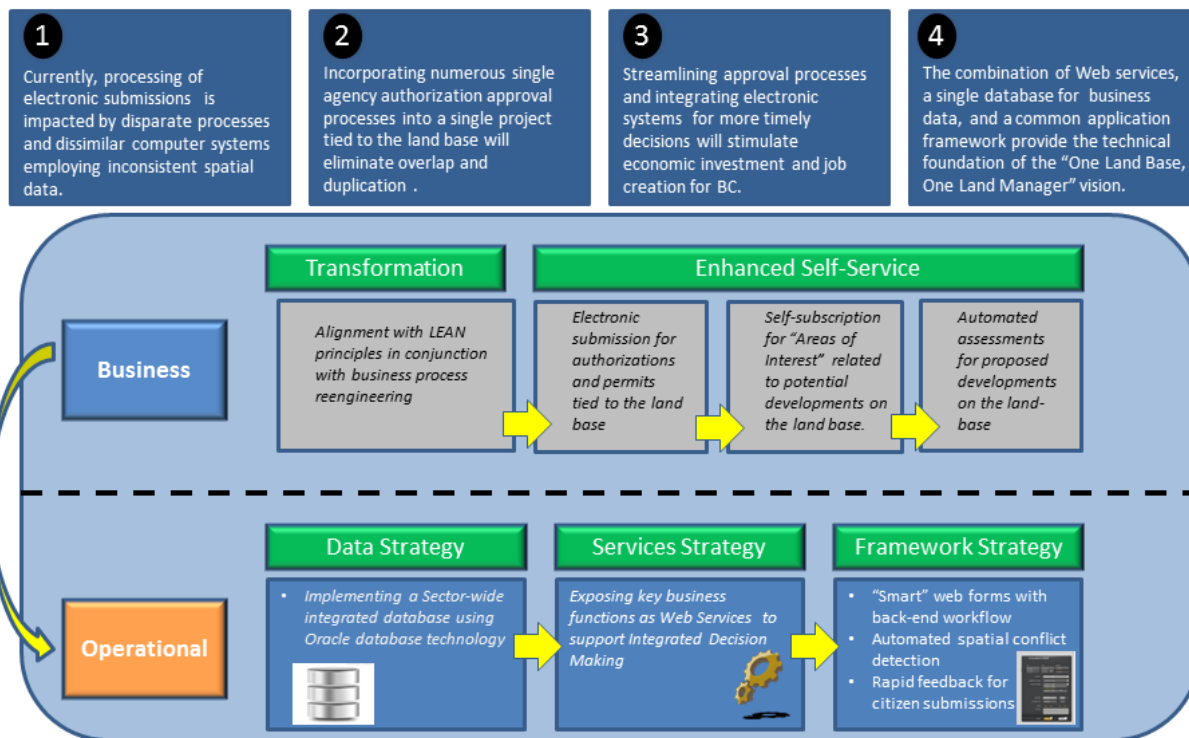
1

Currently, processing of electronic submissions is impacted by disparate processes and dissimilar computer systems employing inconsistent spatial data.

2

Incorporating numerous single agency authorization approval processes into a single project tied to the land base will eliminate overlap and duplication .

3

Streamlining approval processes and integrating electronic systems for more timely decisions will stimulate economic investment and job creation for BC.

4

The combination of Web services, a single database for business data, and a common application framework provide the technical foundation of the "One Land Base, One Land Manager" vision.

Business

Transformation

Alignment with LEAN principles in conjunction with business process reengineering

Enhanced Self-Service

Electronic submission for authorizations and permits tied to the land base

Self-subscription for "Areas of Interest" related to potential developments on the land base.

Automated assessments for proposed developments on the land-base

Operational

Data Strategy

• Implementing a Sector-wide integrated database using Oracle database technology

Services Strategy

Exposing key business functions as Web Services to support Integrated Decision Making

Framework Strategy

• "Smart" web forms with back-end workflow
• Automated spatial conflict detection
• Rapid feedback for citizen submissions